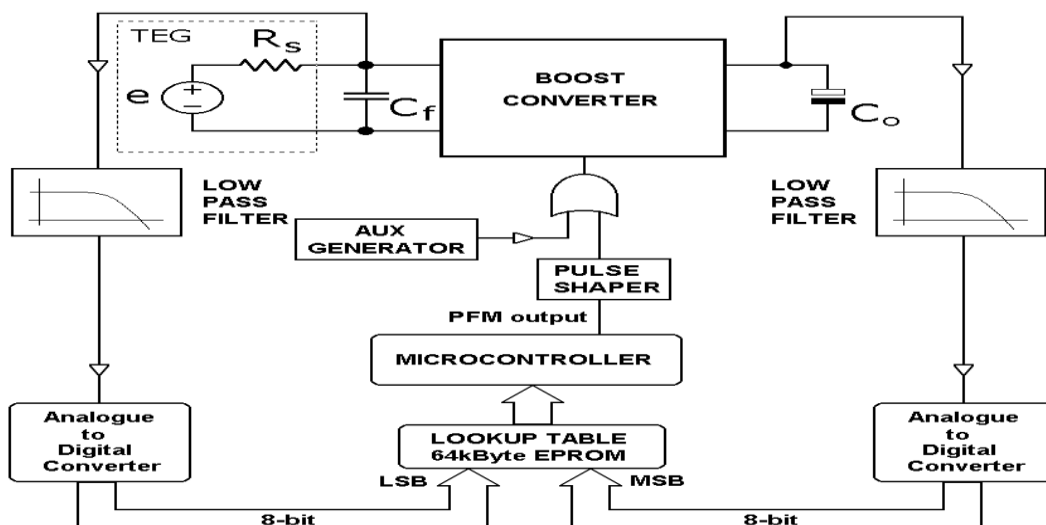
TEG
$R_s$
e
+
−
$C_f$
BOOST CONVERTER
$C_o$
LOW PASS FILTER
LOW PASS FILTER
AUX GENERATOR
PULSE SHAPER
PFM output
MICROCONTROLLER
LOOKUP TABLE 64kByte EPROM
Analogue to Digital Converter
Analogue to Digital Converter
LSB
MSB
8-bit
8-bit